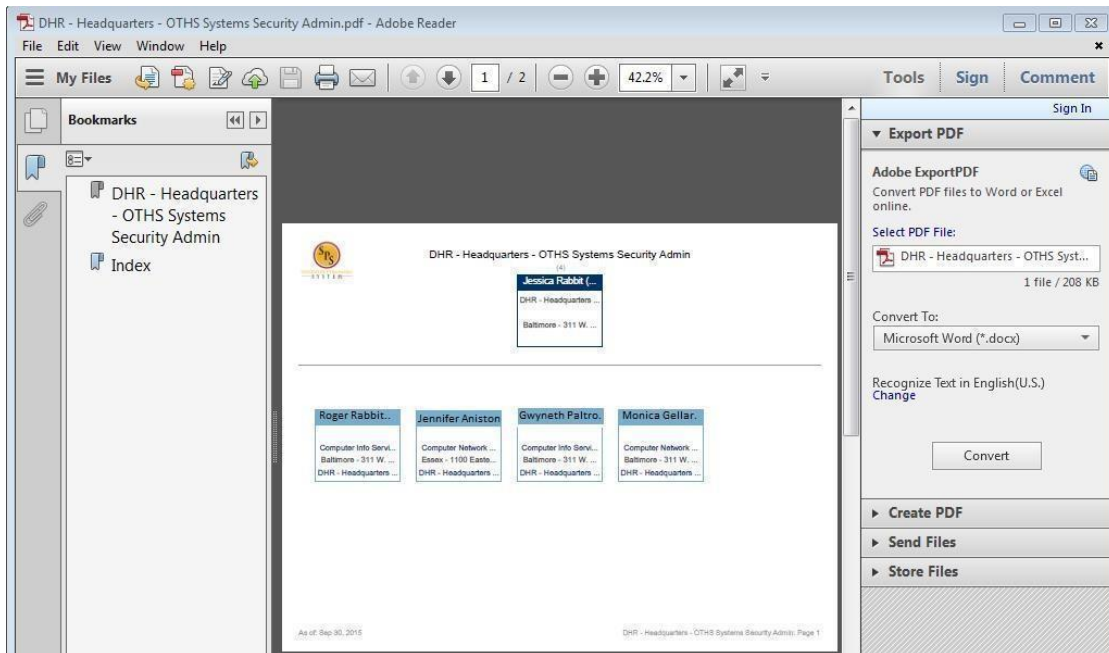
DHR - Headquarters - OTHS Systems Security Admin.pdf - Adobe Reader
File Edit View Window Help
My Files
1 / 2
42.2%
Tools Sign Comment
Bookmarks
DHR - Headquarters - OTHS Systems Security Admin
Index
DHR - Headquarters - OTHS Systems Security Admin
(4)
Jessica Rabbit (...
DHR - Headquarters ...
Baltimore - 311 W. ...
Roger Rabbit..
Computer Info Servi...
Baltimore - 311 W. ...
DHR - Headquarters ...
Jennifer Aniston
Computer Network ...
Essex - 1100 Easte...
DHR - Headquarters ...
Gwyneth Paltro.
Computer Info Servi...
Baltimore - 311 W. ...
DHR - Headquarters ...
Monica Gellar.
Computer Network ...
Baltimore - 311 W. ...
DHR - Headquarters ...
As of: Sep 30, 2015
DHR - Headquarters - OTHS Systems Security Admin; Page 1
Sign In
Export PDF
Adobe ExportPDF
Convert PDF files to Word or Excel online.
Select PDF File:
DHR - Headquarters - OTHS Syst...
1 file / 208 KB
Convert To:
Microsoft Word (*.docx)
Recognize Text in English(U.S.)
Change
Convert
Create PDF
Send Files
Store Files